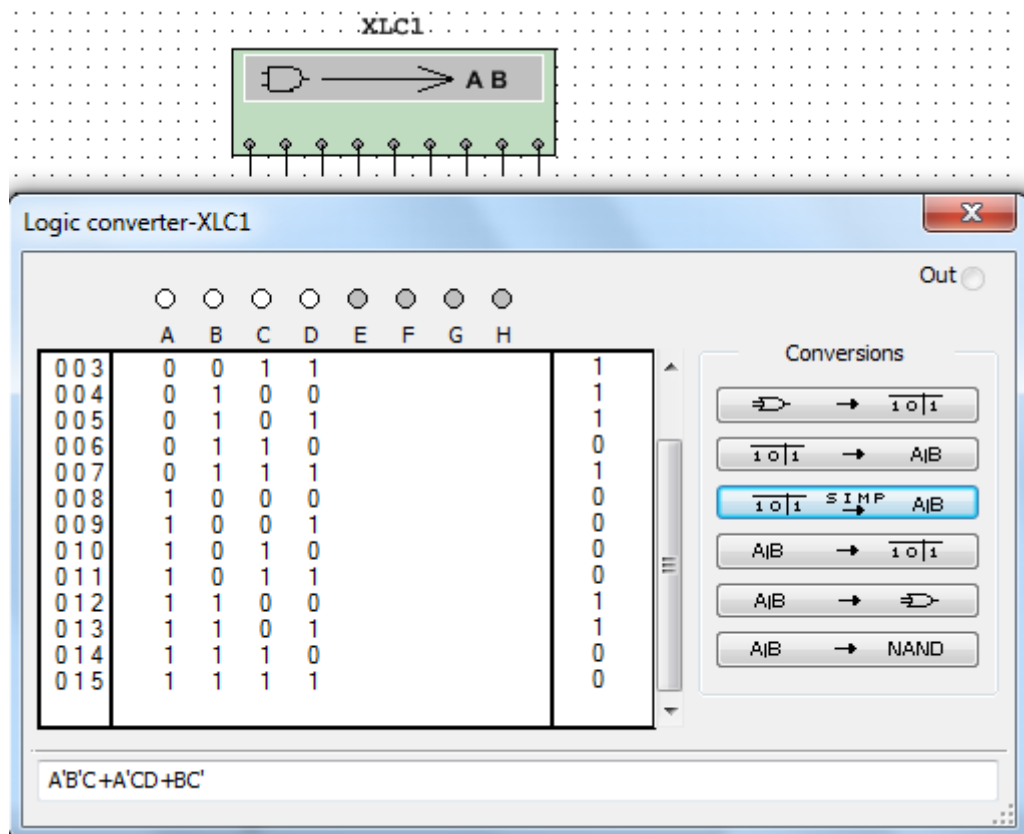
XLC1

A B

Logic converter-XLC1

Out

A B C D E F G H

| | A | B | C | D | Out |
|---|---|---|---|---|---|
| 003 | 0 | 0 | 1 | 1 | 1 |
| 004 | 0 | 1 | 0 | 0 | 1 |
| 005 | 0 | 1 | 0 | 1 | 1 |
| 006 | 0 | 1 | 1 | 0 | 0 |
| 007 | 0 | 1 | 1 | 1 | 1 |
| 008 | 1 | 0 | 0 | 0 | 0 |
| 009 | 1 | 0 | 0 | 1 | 0 |
| 010 | 1 | 0 | 1 | 0 | 0 |
| 011 | 1 | 0 | 1 | 1 | 0 |
| 012 | 1 | 1 | 0 | 0 | 1 |
| 013 | 1 | 1 | 0 | 1 | 1 |
| 014 | 1 | 1 | 1 | 0 | 0 |
| 015 | 1 | 1 | 1 | 1 | 0 |

Conversions

→ $\overline{1\ 0|1}$

$\overline{1\ 0|1}$ → A|B

$\overline{1\ 0|1}$ SIMP → A|B

A|B → $\overline{1\ 0|1}$

A|B →

A|B → NAND

A'B'C+A'CD+BC'